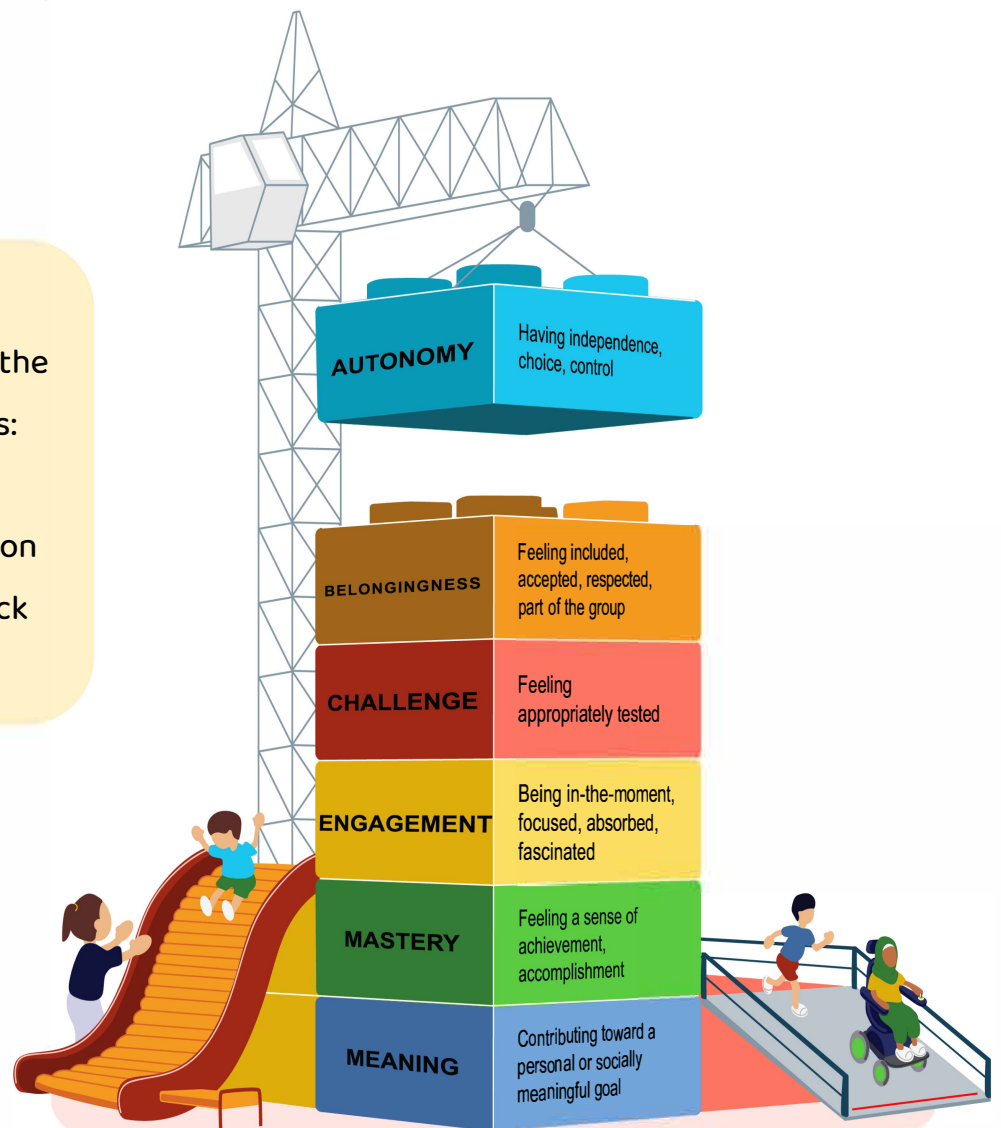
the
s:
on
ck

AUTONOMY
Having independence, choice, control

BELONGINGNESS
Feeling included, accepted, respected, part of the group

CHALLENGE
Feeling appropriately tested

ENGAGEMENT
Being in-the-moment, focused, absorbed, fascinated

MASTERY
Feeling a sense of achievement, accomplishment

MEANING
Contributing toward a personal or socially meaningful goal